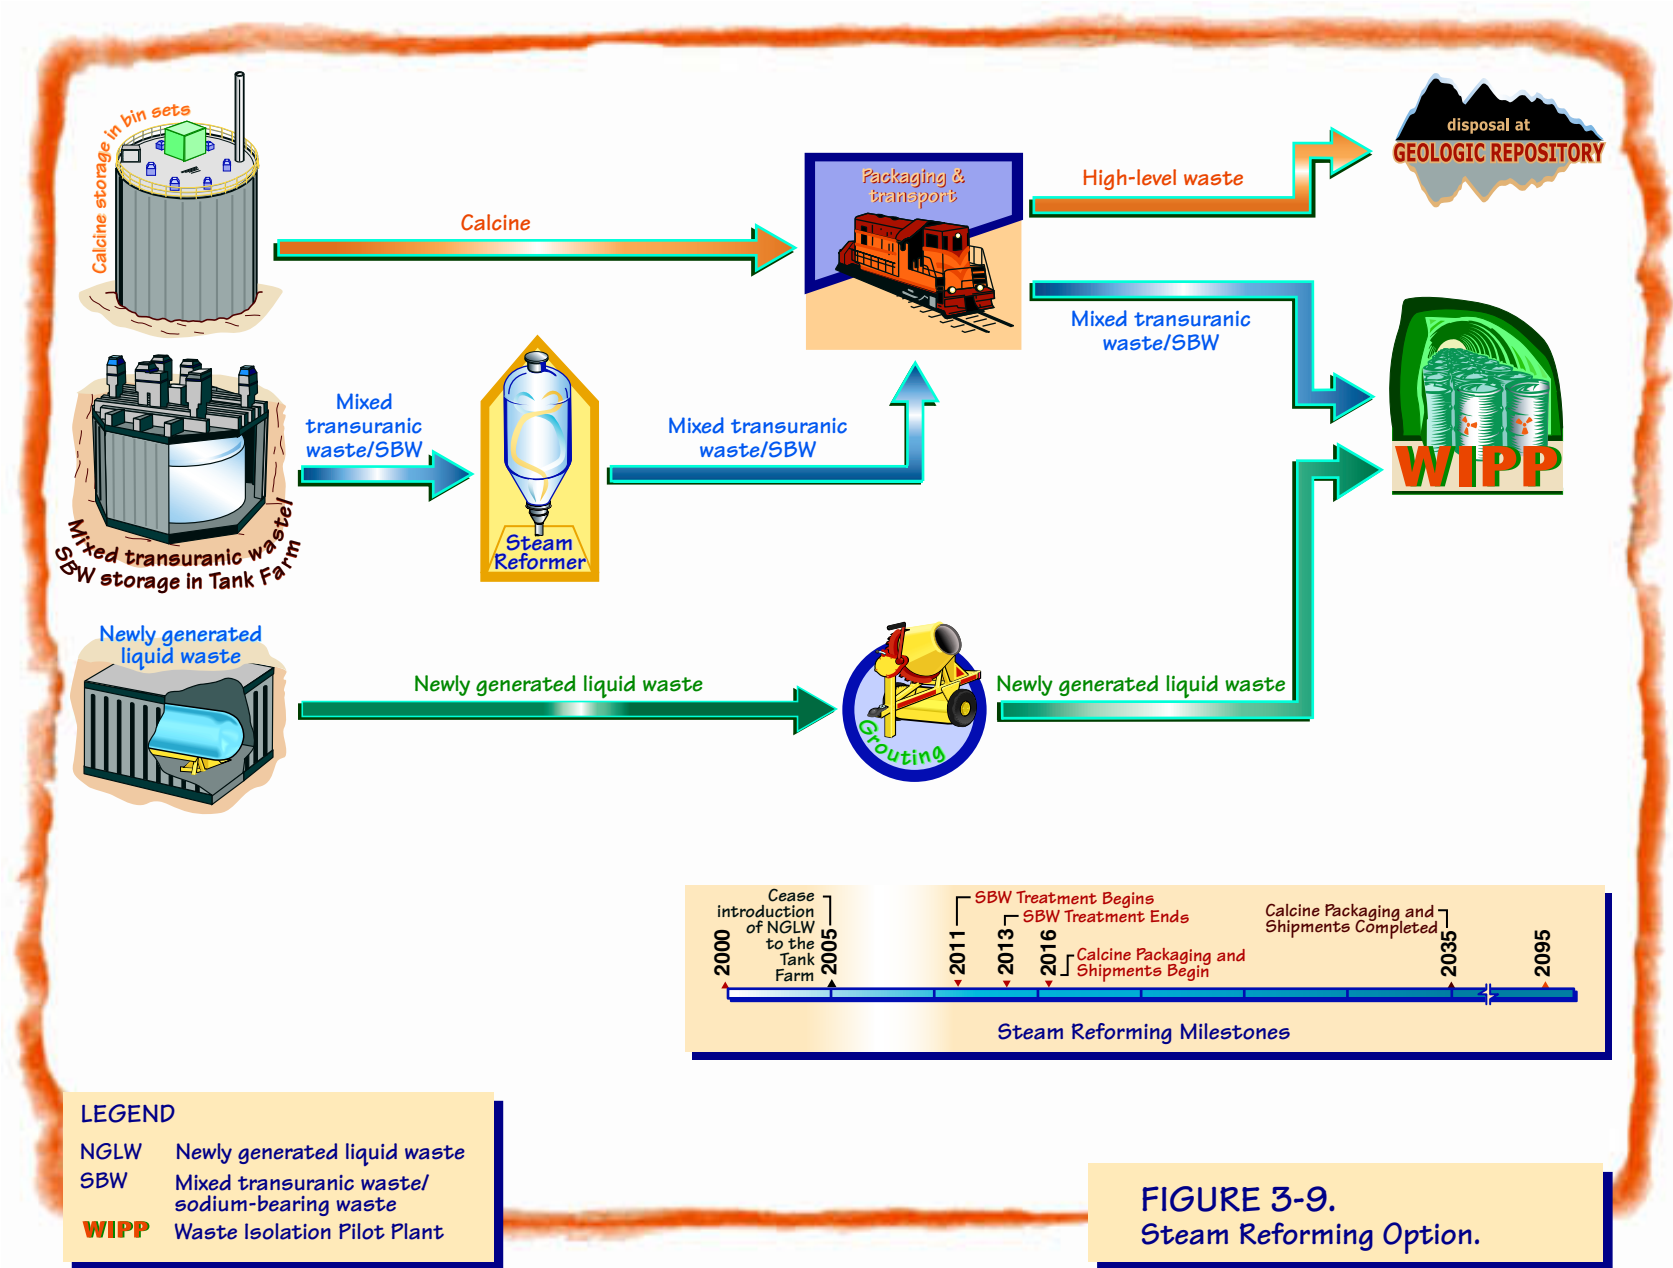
Calcine storage in bin sets

Calcine

Packaging & transport

High-level waste

disposal at
GEOLOGIC REPOSITORY

Mixed transuranic waste/SBW

Mixed transuranic waste/SBW storage in Tank Farm

Mixed transuranic waste/SBW

Steam Reformer

Mixed transuranic waste/SBW

WIPP

Newly generated liquid waste

Newly generated liquid waste

Grouting

Newly generated liquid waste

2000
Cease introduction of NGLW to the Tank Farm
2005
2011
SBW Treatment Begins
2013
SBW Treatment Ends
2016
Calcine Packaging and Shipments Begin
Calcine Packaging and Shipments Completed
2035
2095

Steam Reforming Milestones

LEGEND
NGLW Newly generated liquid waste
SBW Mixed transuranic waste/ sodium-bearing waste
WIPP Waste Isolation Pilot Plant

FIGURE 3-9.
Steam Reforming Option.